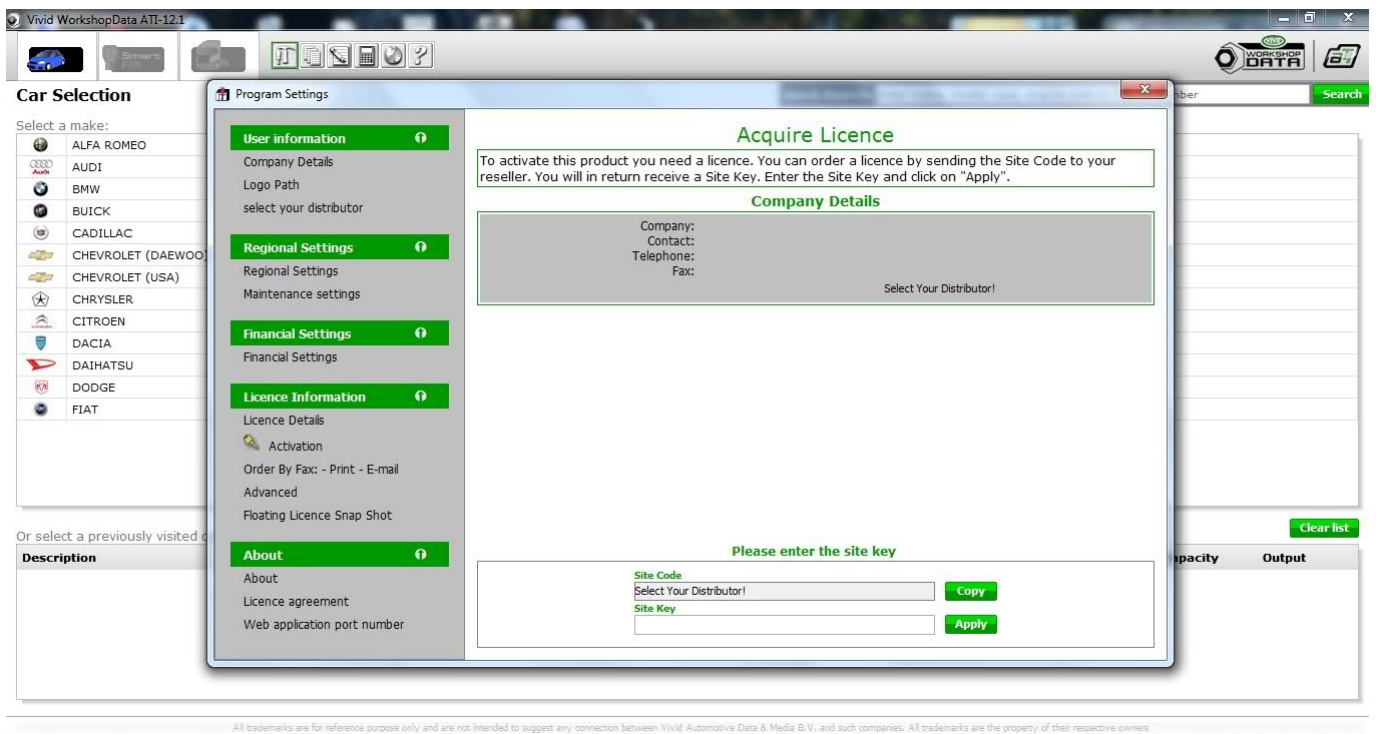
Vivid WorkshopData ATI-12.1

Car Selection

Select a make:

ALFA ROMEO
AUDI
BMW
BUICK
CADILLAC
CHEVROLET (DAEWOO)
CHEVROLET (USA)
CHRYSLER
CITROEN
DACIA
DAIHATSU
DODGE
FIAT

Or select a previously visited c

Description

mber

Search

Clear list

pacity

Output

VIVID WORKSHOP DATA

Program Settings

User information
Company Details
Logo Path
select your distributor

Regional Settings
Regional Settings
Maintenance settings

Financial Settings
Financial Settings

Licence Information
Licence Details
Activation
Order By Fax: - Print - E-mail
Advanced
Floating Licence Snap Shot

About
About
Licence agreement
Web application port number

Acquire Licence

To activate this product you need a licence. You can order a licence by sending the Site Code to your reseller. You will in return receive a Site Key. Enter the Site Key and click on "Apply".

Company Details

Company:
Contact:
Telephone:
Fax:
Select Your Distributor!

Please enter the site key

Site Code
Select Your Distributor!
Copy
Site Key
Apply

All trademarks are for reference purpose only and are not intended to suggest any connection between Vivid Automotive Data & Media B.V. and such companies. All trademarks are the property of their respective owners